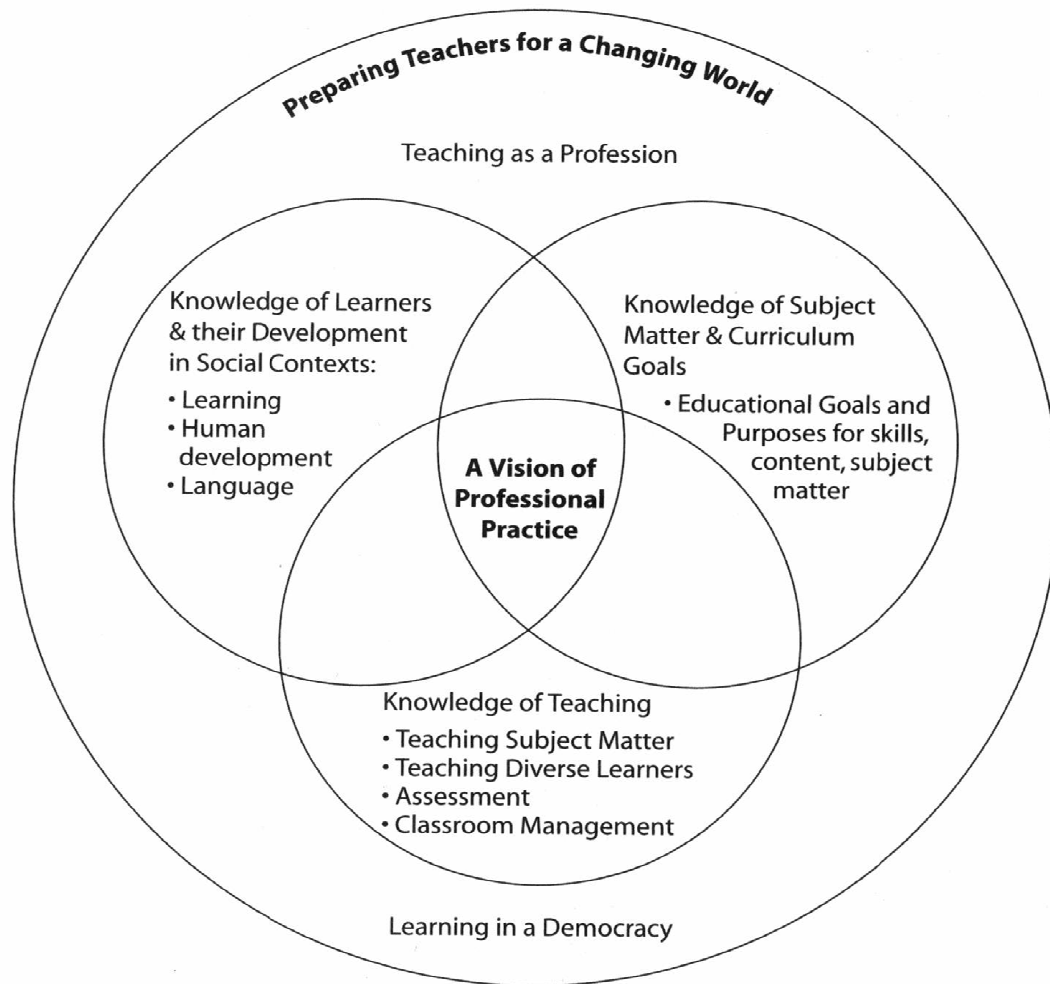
Preparing Teachers for a Changing World

Teaching as a Profession

Knowledge of Learners & their Development in Social Contexts:
• Learning
• Human development
• Language

Knowledge of Subject Matter & Curriculum Goals
• Educational Goals and Purposes for skills, content, subject matter

A Vision of Professional Practice

Knowledge of Teaching
• Teaching Subject Matter
• Teaching Diverse Learners
• Assessment
• Classroom Management

Learning in a Democracy